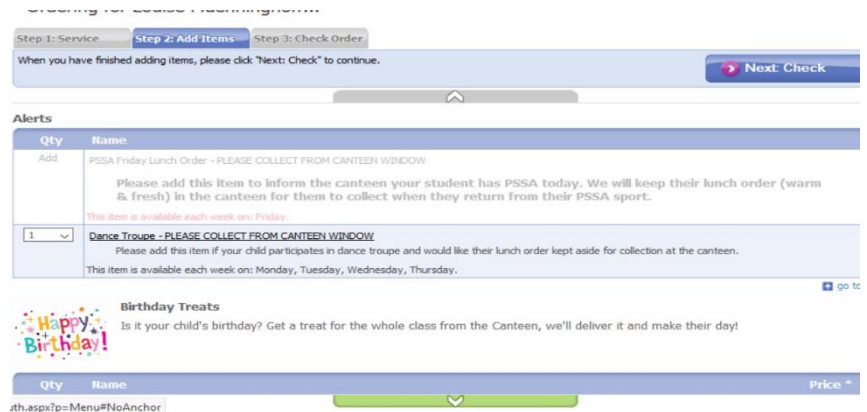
Ordering for Louise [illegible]

Step 1: Service | Step 2: Add Items | Step 3: Check Order

When you have finished adding items, please click "Next: Check" to continue.

Next: Check

Alerts

| Qty | Name |
|---|---|
| Add | PSSA Friday Lunch Order - PLEASE COLLECT FROM CANTEEN WINDOW<br>Please add this item to inform the canteen your student has PSSA today. We will keep their lunch order (warm & fresh) in the canteen for them to collect when they return from their PSSA sport.<br>This item is available each week on: Friday. |
| 1 | Dance Troupe - PLEASE COLLECT FROM CANTEEN WINDOW<br>Please add this item if your child participates in dance troupe and would like their lunch order kept aside for collection at the canteen.<br>This item is available each week on: Monday, Tuesday, Wednesday, Thursday. |

go to

Happy Birthday!

Birthday Treats

Is it your child's birthday? Get a treat for the whole class from the Canteen, we'll deliver it and make their day!

| Qty | Name | Price * |
|---|---|---|

uth.aspx?p=Menu#NoAnchor